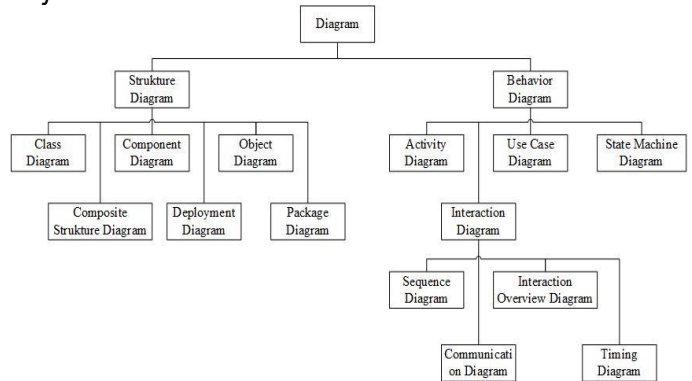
Diagram

Strukture Diagram

Behavior Diagram

Class Diagram

Component Diagram

Object Diagram

Composite Strukture Diagram

Deployment Diagram

Package Diagram

Activity Diagram

Use Case Diagram

State Machine Diagram

Interaction Diagram

Sequence Diagram

Interaction Overview Diagram

Communicati on Diagram

Timing Diagram